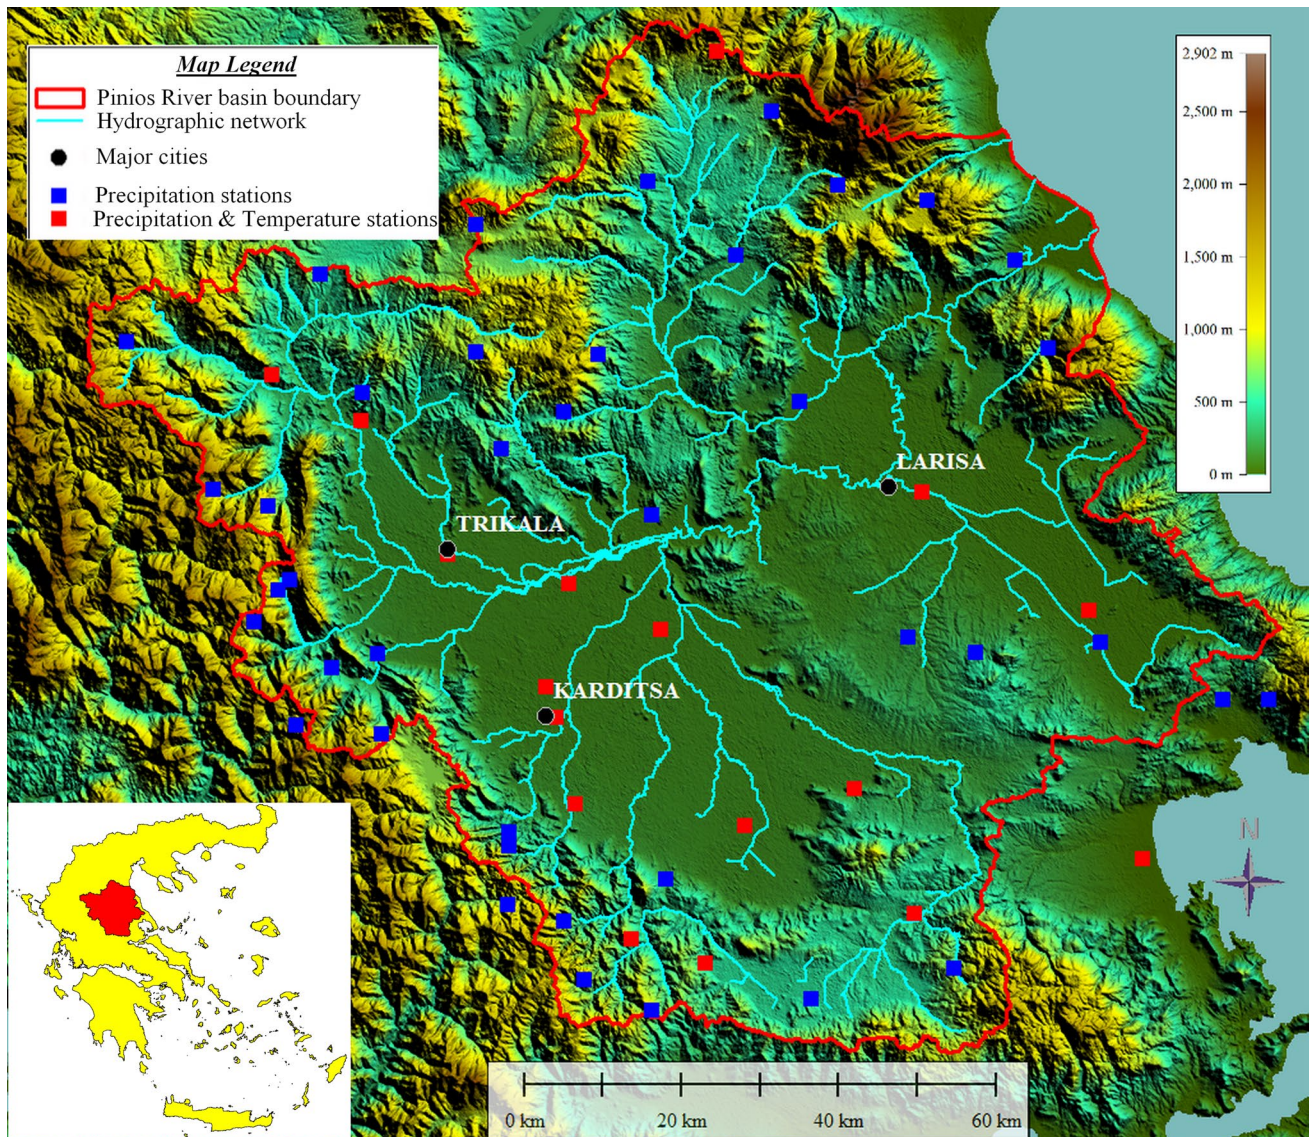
Map Legend
Pinios River basin boundary
Hydrographic network
Major cities
Precipitation stations
Precipitation & Temperature stations

2,902 m
2,500 m
2,000 m
1,500 m
1,000 m
500 m
0 m

LARISA
TRIKALA
KARDITSA

N

0 km
20 km
40 km
60 km